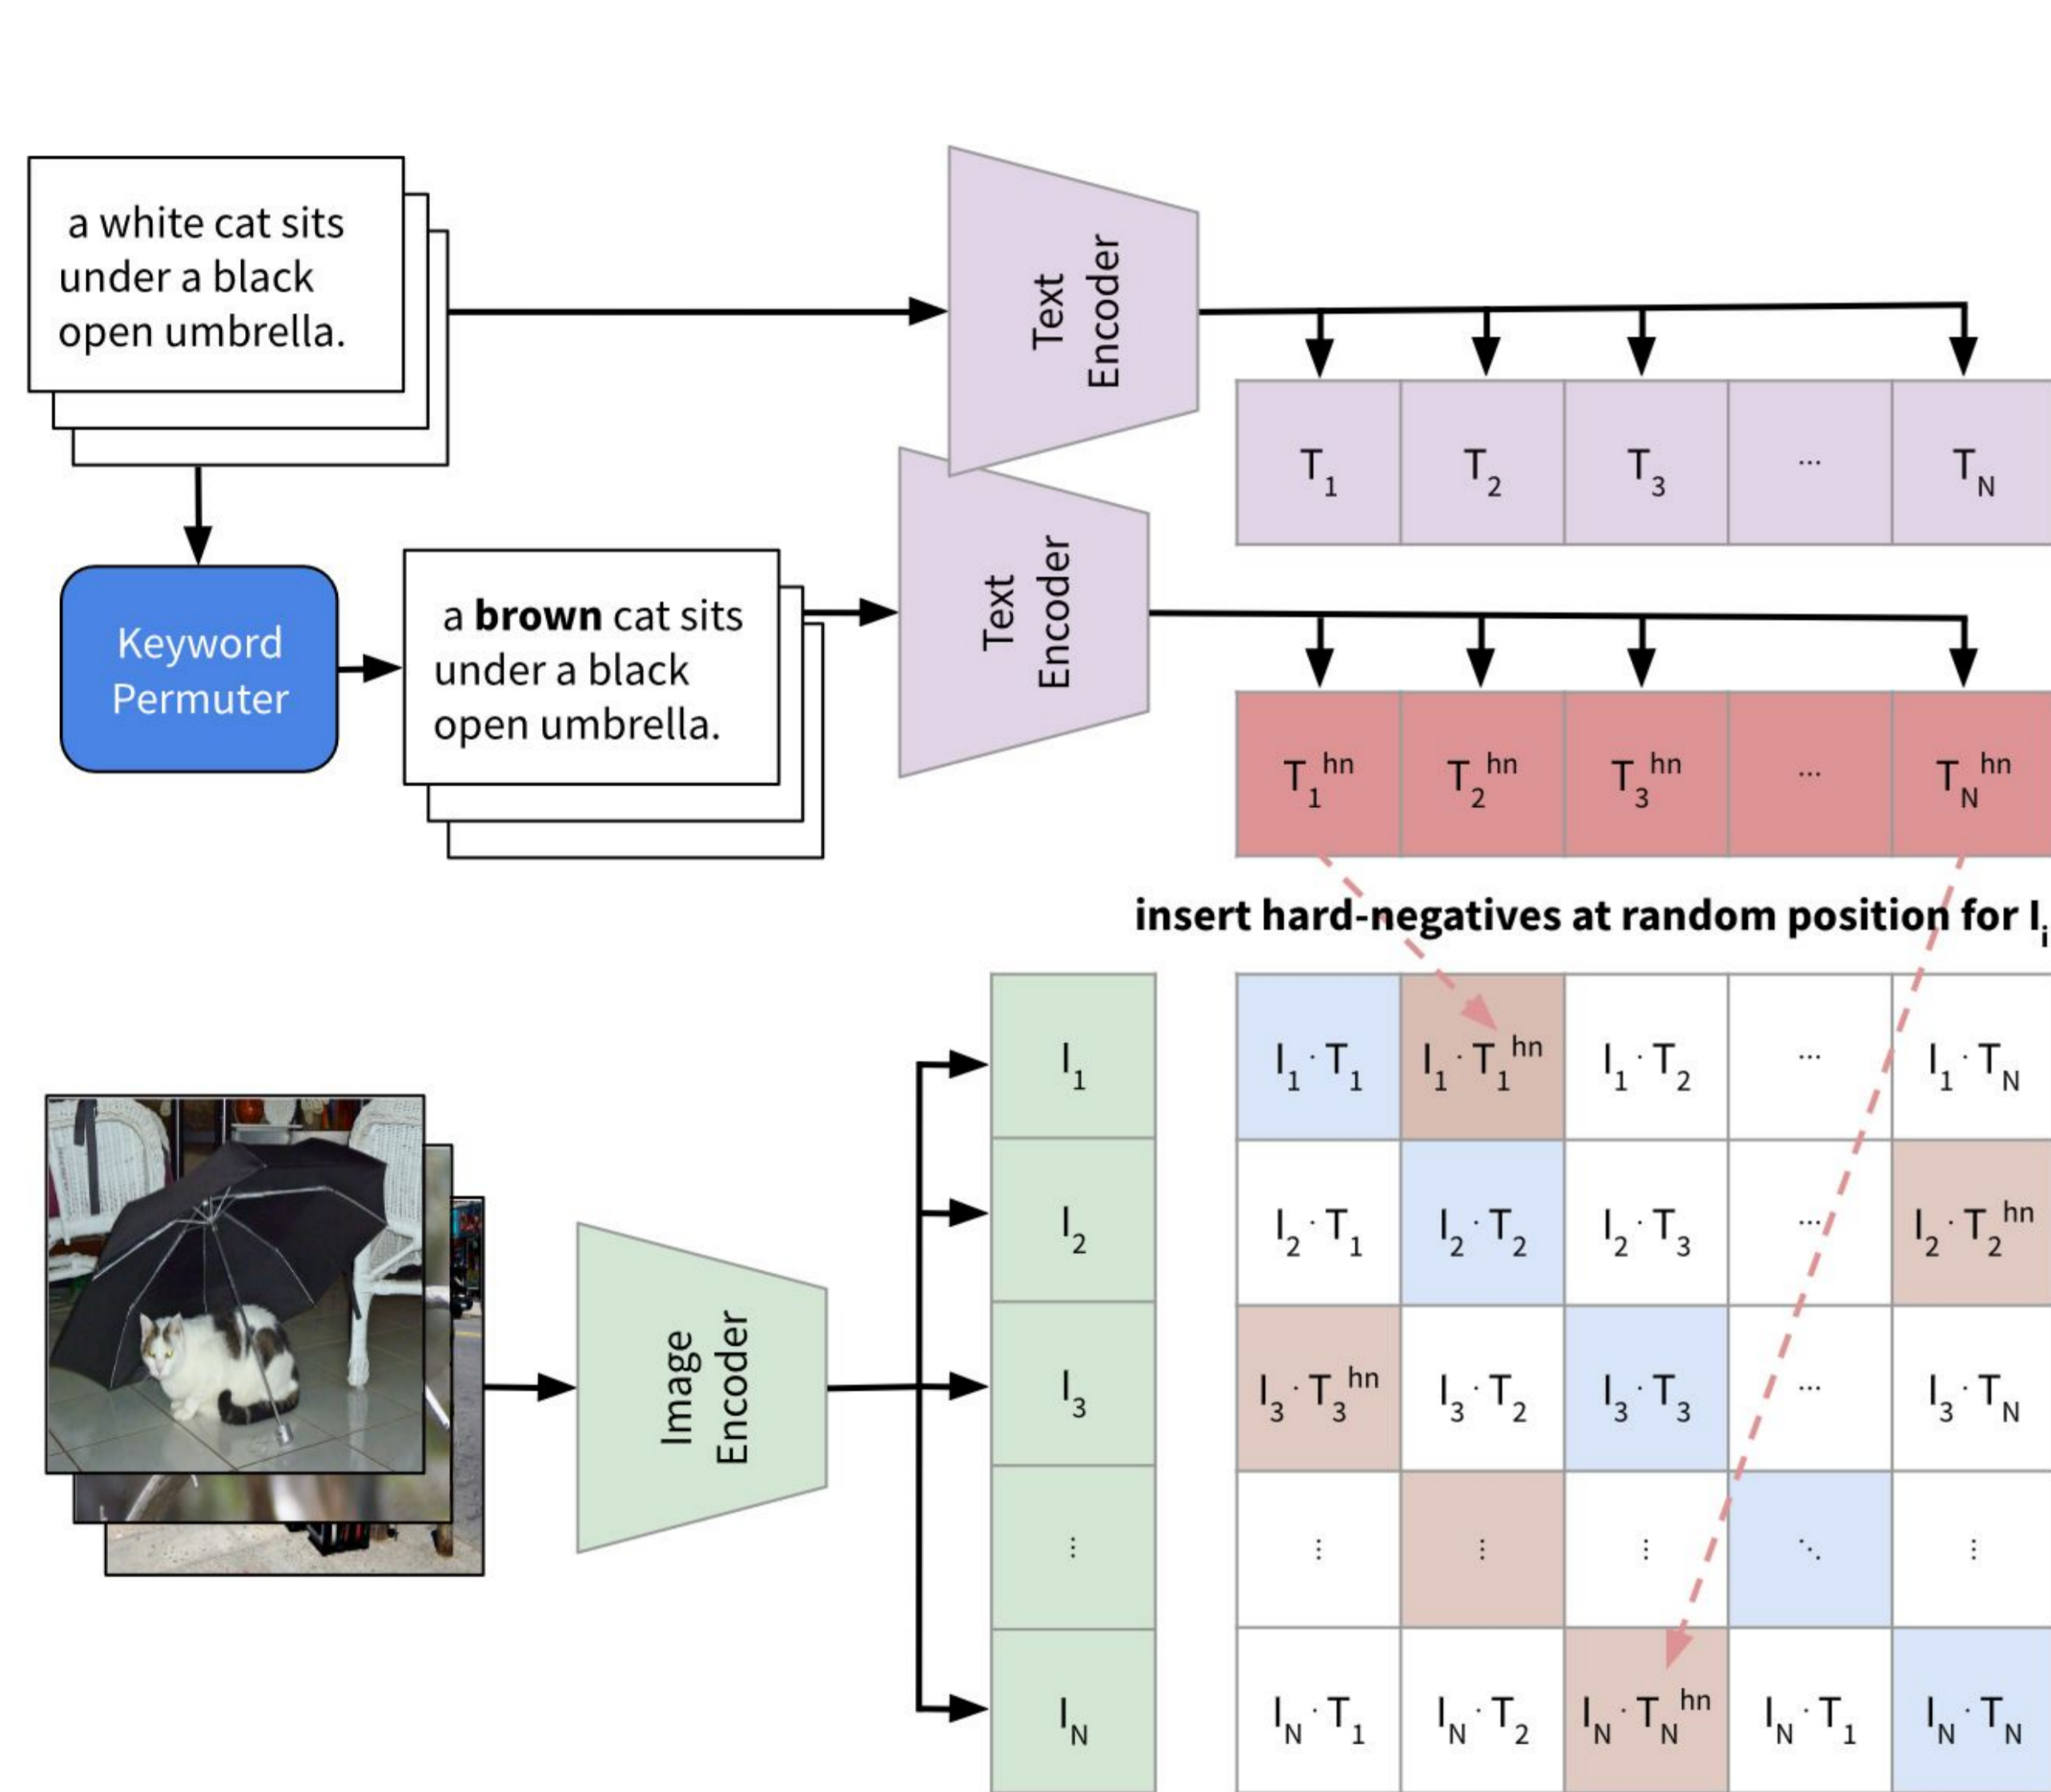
a white cat sits under a black open umbrella.

Text Encoder

$T_1$ | $T_2$ | $T_3$ | ... | $T_N$

Keyword Permuter

a **brown** cat sits under a black open umbrella.

Text Encoder

$T_1^{hn}$ | $T_2^{hn}$ | $T_3^{hn}$ | ... | $T_N^{hn}$

**insert hard-negatives at random position for $I_i$**

Image Encoder

| | | | | | |
|---|---|---|---|---|---|
| $I_1$ | $I_1 \cdot T_1$ | $I_1 \cdot T_1^{hn}$ | $I_1 \cdot T_2$ | ... | $I_1 \cdot T_N$ |
| $I_2$ | $I_2 \cdot T_1$ | $I_2 \cdot T_2$ | $I_2 \cdot T_3$ | ... | $I_2 \cdot T_2^{hn}$ |
| $I_3$ | $I_3 \cdot T_3^{hn}$ | $I_3 \cdot T_2$ | $I_3 \cdot T_3$ | ... | $I_3 \cdot T_N$ |
| ⋮ | ⋮ | ⋮ | ⋮ | ⋱ | ⋮ |
| $I_N$ | $I_N \cdot T_1$ | $I_N \cdot T_2$ | $I_N \cdot T_N^{hn}$ | $I_N \cdot T_1$ | $I_N \cdot T_N$ |